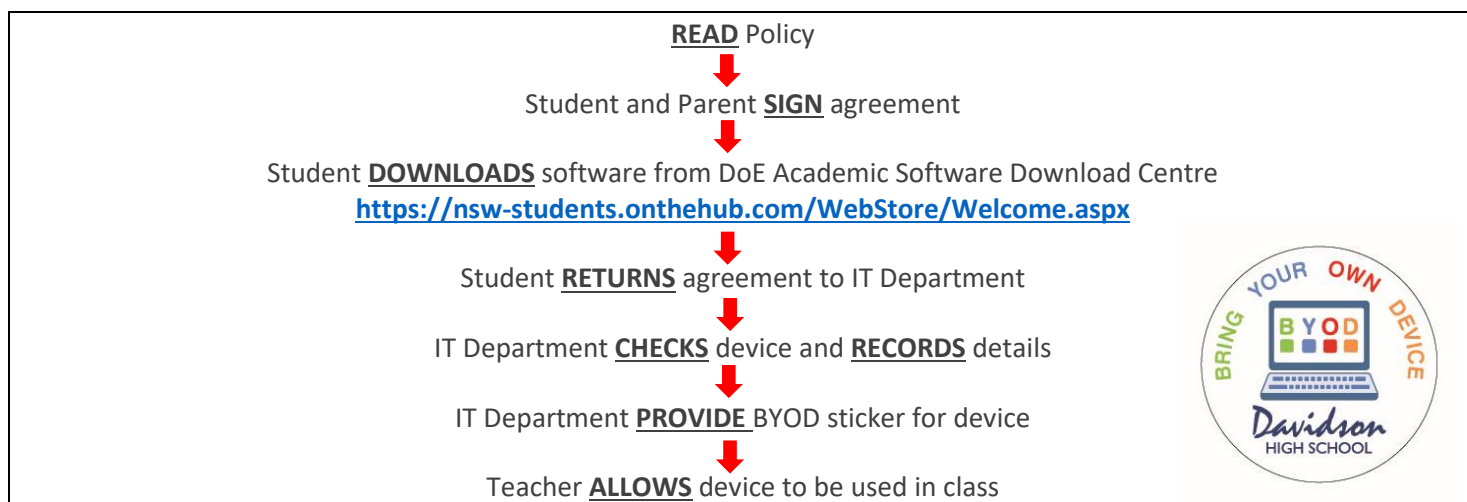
**READ** Policy

Student and Parent **SIGN** agreement

Student **DOWNLOADS** software from DoE Academic Software Download Centre
https://nsw-students.onthehub.com/WebStore/Welcome.aspx

Student **RETURNS** agreement to IT Department

IT Department **CHECKS** device and **RECORDS** details

IT Department **PROVIDE** BYOD sticker for device

Teacher **ALLOWS** device to be used in class

BRING YOUR OWN DEVICE
B Y O D
Davidson
HIGH SCHOOL